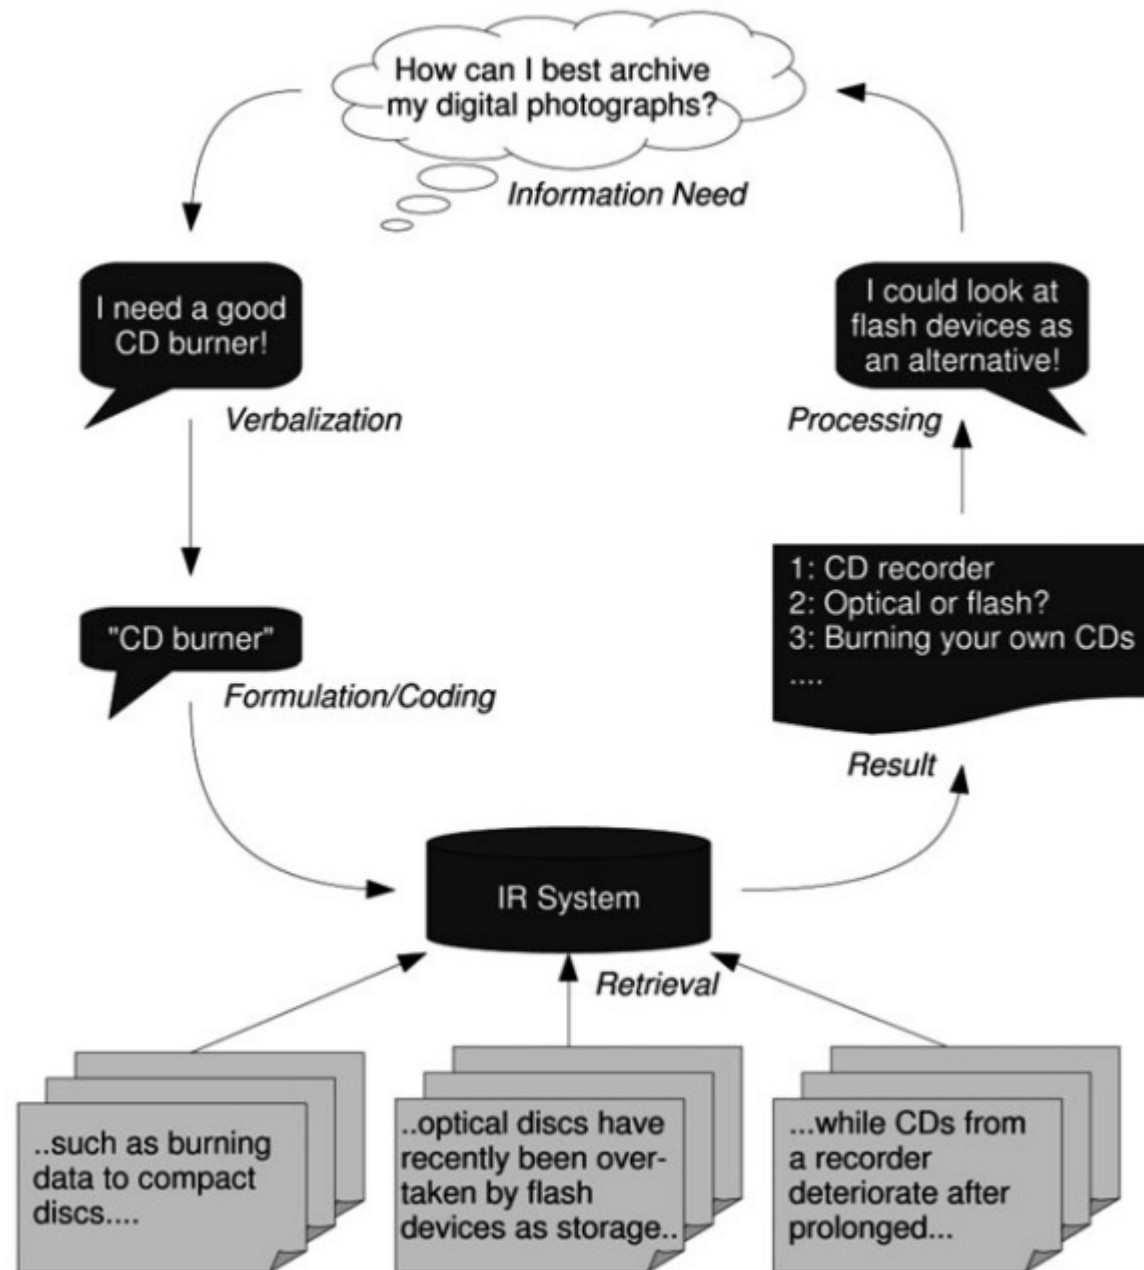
How can I best archive my digital photographs?

Information Need

I need a good CD burner!

Verbalization

"CD burner"

Formulation/Coding

I could look at flash devices as an alternative!

Processing

1: CD recorder
2: Optical or flash?
3: Burning your own CDs
....

Result

IR System

Retrieval

..such as burning data to compact discs....

..optical discs have recently been overtaken by flash devices as storage..

...while CDs from a recorder deteriorate after prolonged...